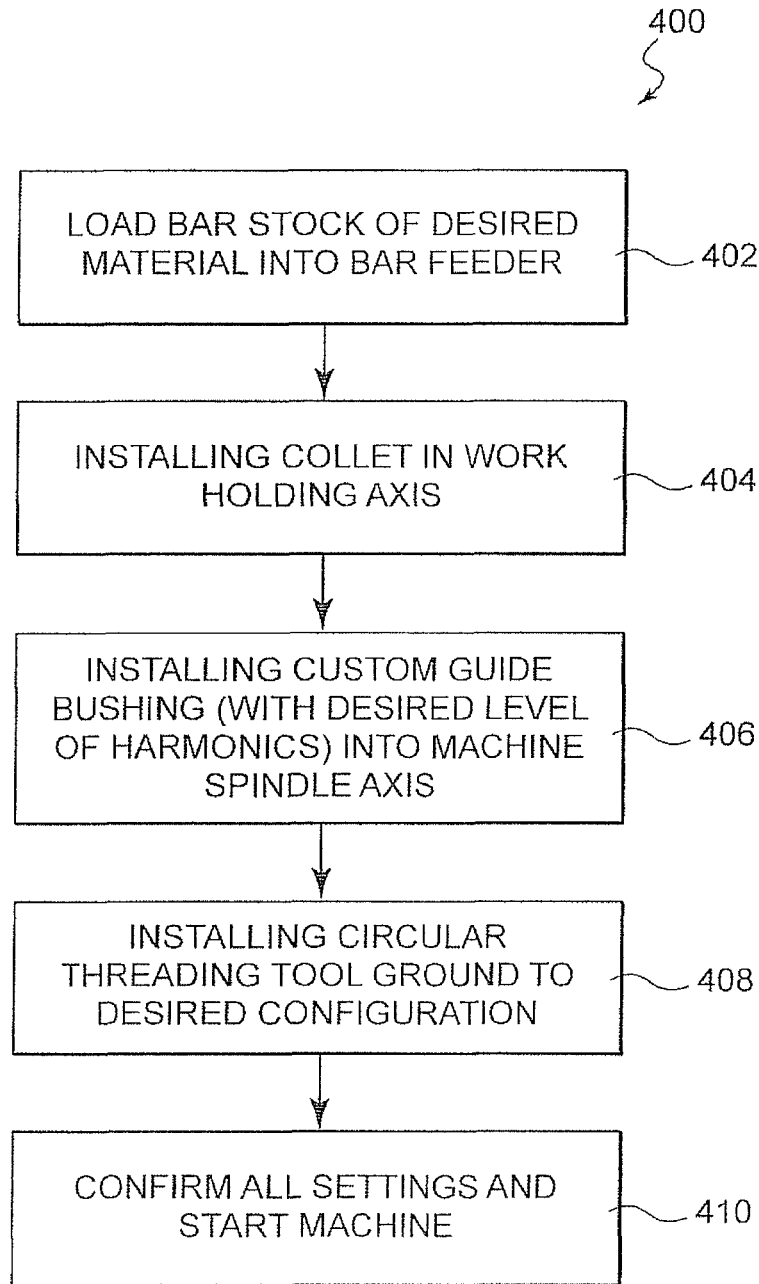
400

LOAD BAR STOCK OF DESIRED MATERIAL INTO BAR FEEDER

402

INSTALLING COLLET IN WORK HOLDING AXIS

404

INSTALLING CUSTOM GUIDE BUSHING (WITH DESIRED LEVEL OF HARMONICS) INTO MACHINE SPINDLE AXIS

406

INSTALLING CIRCULAR THREADING TOOL GROUND TO DESIRED CONFIGURATION

408

CONFIRM ALL SETTINGS AND START MACHINE

410